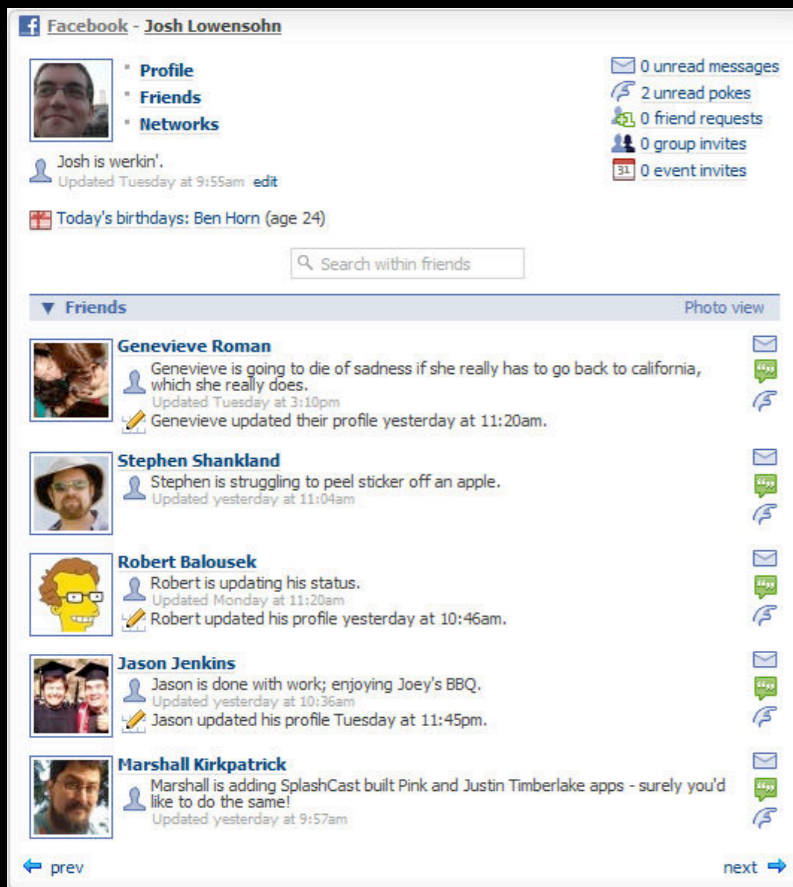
Facebook - Josh Lowensohn

Profile
Friends
Networks

0 unread messages
2 unread pokes
0 friend requests
0 group invites
31 0 event invites

Josh is werkin'.
Updated Tuesday at 9:55am edit

Today's birthdays: Ben Horn (age 24)

Search within friends

▼ Friends
Photo view

Genevieve Roman
Genevieve is going to die of sadness if she really has to go back to california, which she really does.
Updated Tuesday at 3:10pm
Genevieve updated their profile yesterday at 11:20am.

Stephen Shankland
Stephen is struggling to peel sticker off an apple.
Updated yesterday at 11:04am

Robert Balousek
Robert is updating his status.
Updated Monday at 11:20am
Robert updated his profile yesterday at 10:46am.

Jason Jenkins
Jason is done with work; enjoying Joey's BBQ.
Updated yesterday at 10:36am
Jason updated his profile Tuesday at 11:45pm.

Marshall Kirkpatrick
Marshall is adding SplashCast built Pink and Justin Timberlake apps - surely you'd like to do the same!
Updated yesterday at 9:57am

prev
next